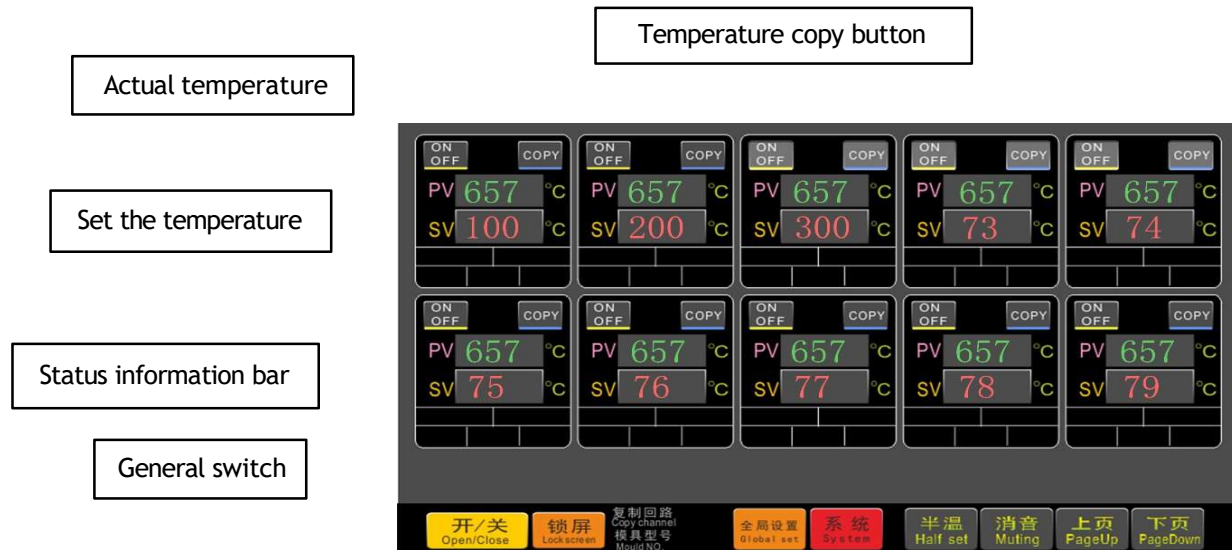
Temperature copy button

Actual temperature

Set the temperature

Status information bar

General switch

ON OFF COPY
PV 657 °C
SV 100 °C

ON OFF COPY
PV 657 °C
SV 200 °C

ON OFF COPY
PV 657 °C
SV 300 °C

ON OFF COPY
PV 657 °C
SV 73 °C

ON OFF COPY
PV 657 °C
SV 74 °C

ON OFF COPY
PV 657 °C
SV 75 °C

ON OFF COPY
PV 657 °C
SV 76 °C

ON OFF COPY
PV 657 °C
SV 77 °C

ON OFF COPY
PV 657 °C
SV 78 °C

ON OFF COPY
PV 657 °C
SV 79 °C

开/关 Open/Close
锁屏 Lockscreen
复制回路 Copy channel
模具型号 Mould NO.
全局设置 Global set
系统 System
半温 Half set
消音 Muting
上页 PageUp
下页 PageDown